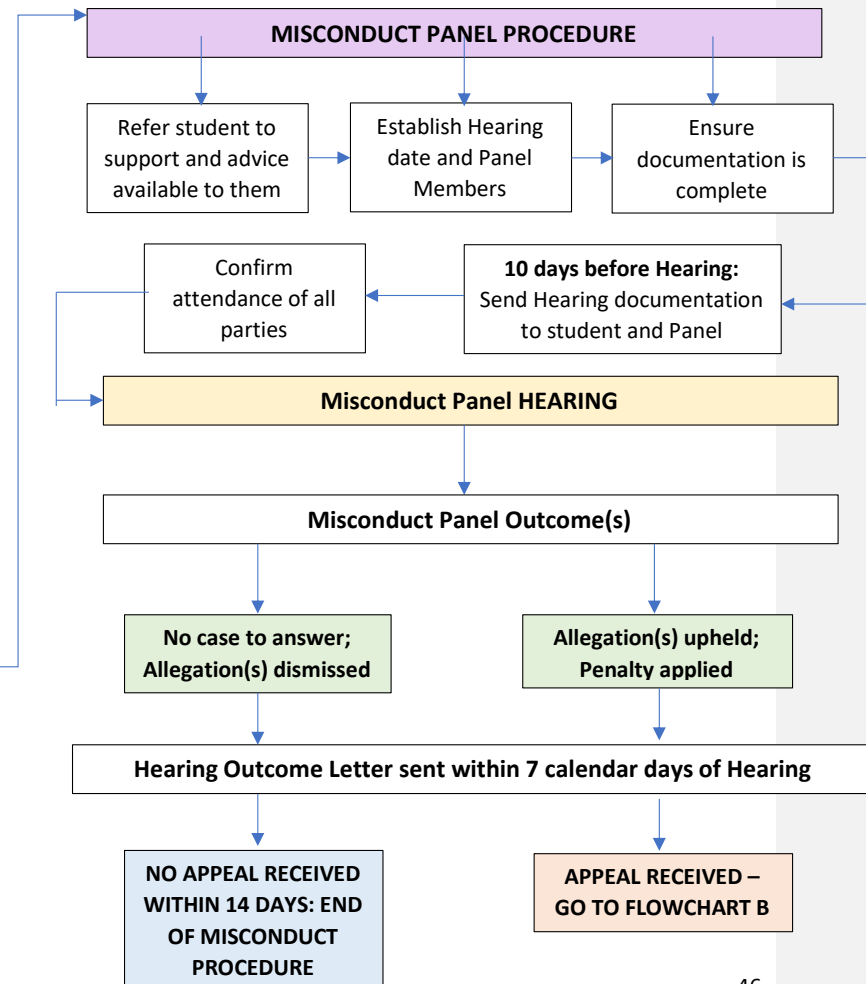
MISCONDUCT PANEL PROCEDURE

Refer student to support and advice available to them

Establish Hearing date and Panel Members

Ensure documentation is complete

Confirm attendance of all parties

**10 days before Hearing:** Send Hearing documentation to student and Panel

Misconduct Panel HEARING

Misconduct Panel Outcome(s)

No case to answer; Allegation(s) dismissed

Allegation(s) upheld; Penalty applied

Hearing Outcome Letter sent within 7 calendar days of Hearing

NO APPEAL RECEIVED WITHIN 14 DAYS: END OF MISCONDUCT PROCEDURE

APPEAL RECEIVED – GO TO FLOWCHART B

46